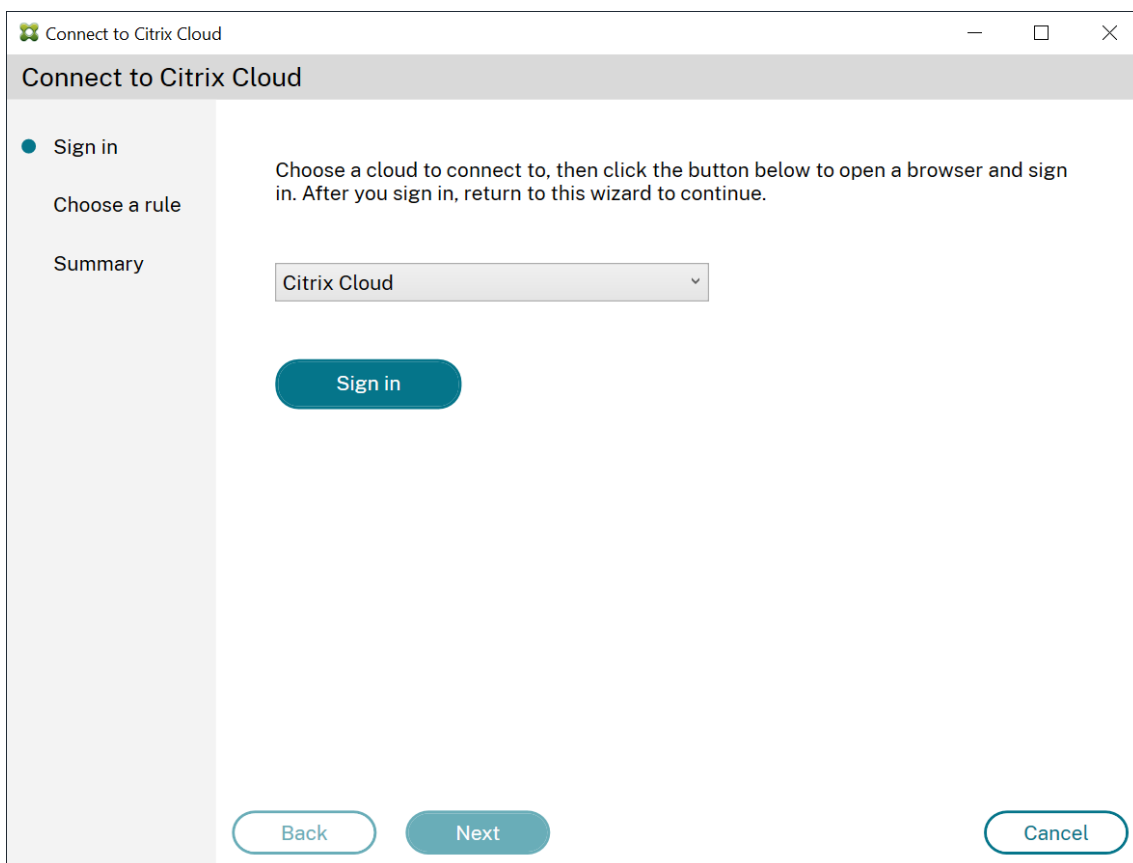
Connect to Citrix Cloud

Connect to Citrix Cloud

Sign in

Choose a rule

Summary

Choose a cloud to connect to, then click the button below to open a browser and sign in. After you sign in, return to this wizard to continue.

Citrix Cloud

Sign in

Back

Next

Cancel